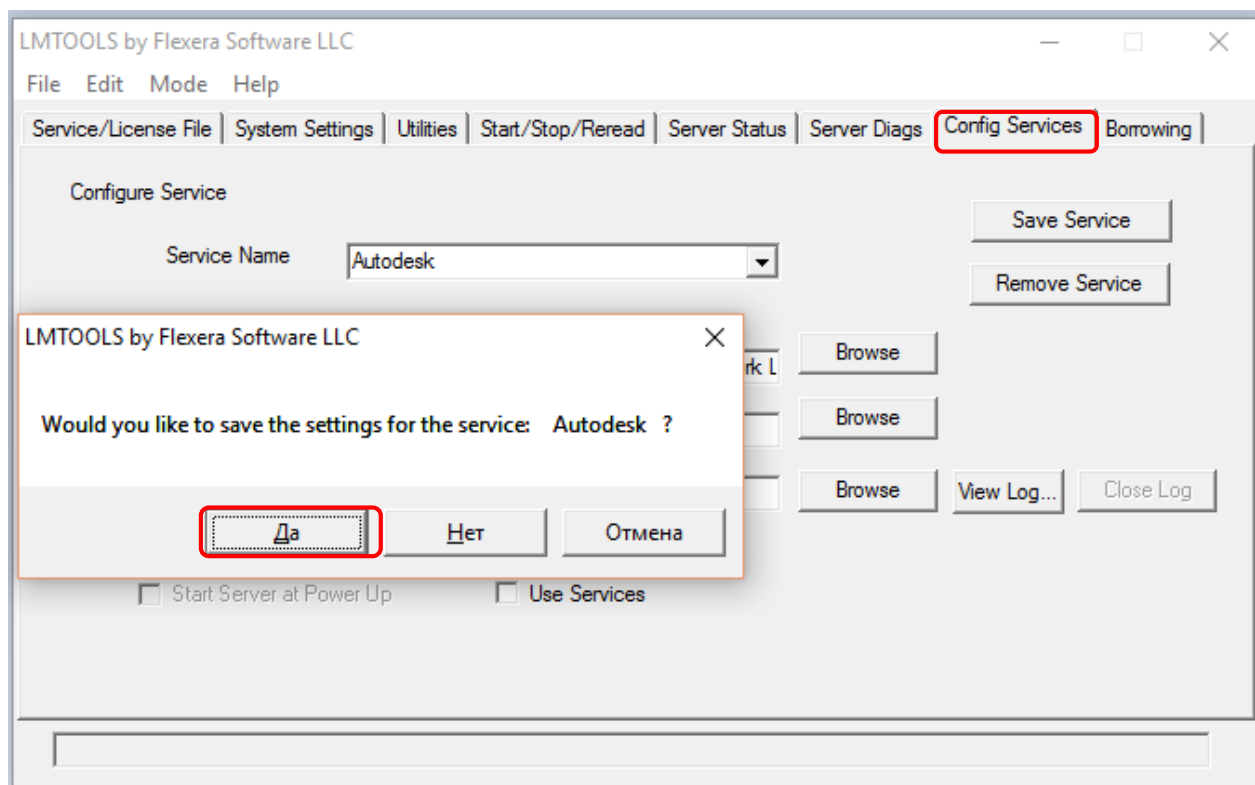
LMTOOLS by Flexera Software LLC

File Edit Mode Help

Service/License File | System Settings | Utilities | Start/Stop/Reread | Server Status | Server Diags | Config Services | Borrowing

Configure Service

Save Service

Service Name Autodesk

Remove Service

LMTOOLS by Flexera Software LLC

rk L

Browse

Would you like to save the settings for the service: Autodesk ?

Browse

Browse

View Log...

Close Log

Да

Нет

Отмена

Start Server at Power Up

Use Services